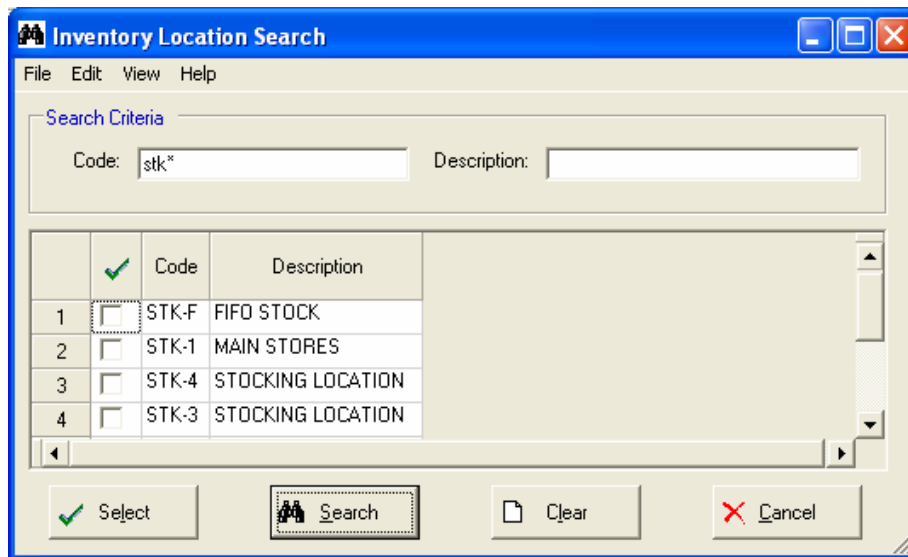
Inventory Location Search

File Edit View Help

Search Criteria

Code: stk*

Description:

|   | ✓ | Code | Description |
|---|---|---|---|
| 1 | | STK-F | FIFO STOCK |
| 2 | | STK-1 | MAIN STORES |
| 3 | | STK-4 | STOCKING LOCATION |
| 4 | | STK-3 | STOCKING LOCATION |

Select

Search

Clear

Cancel